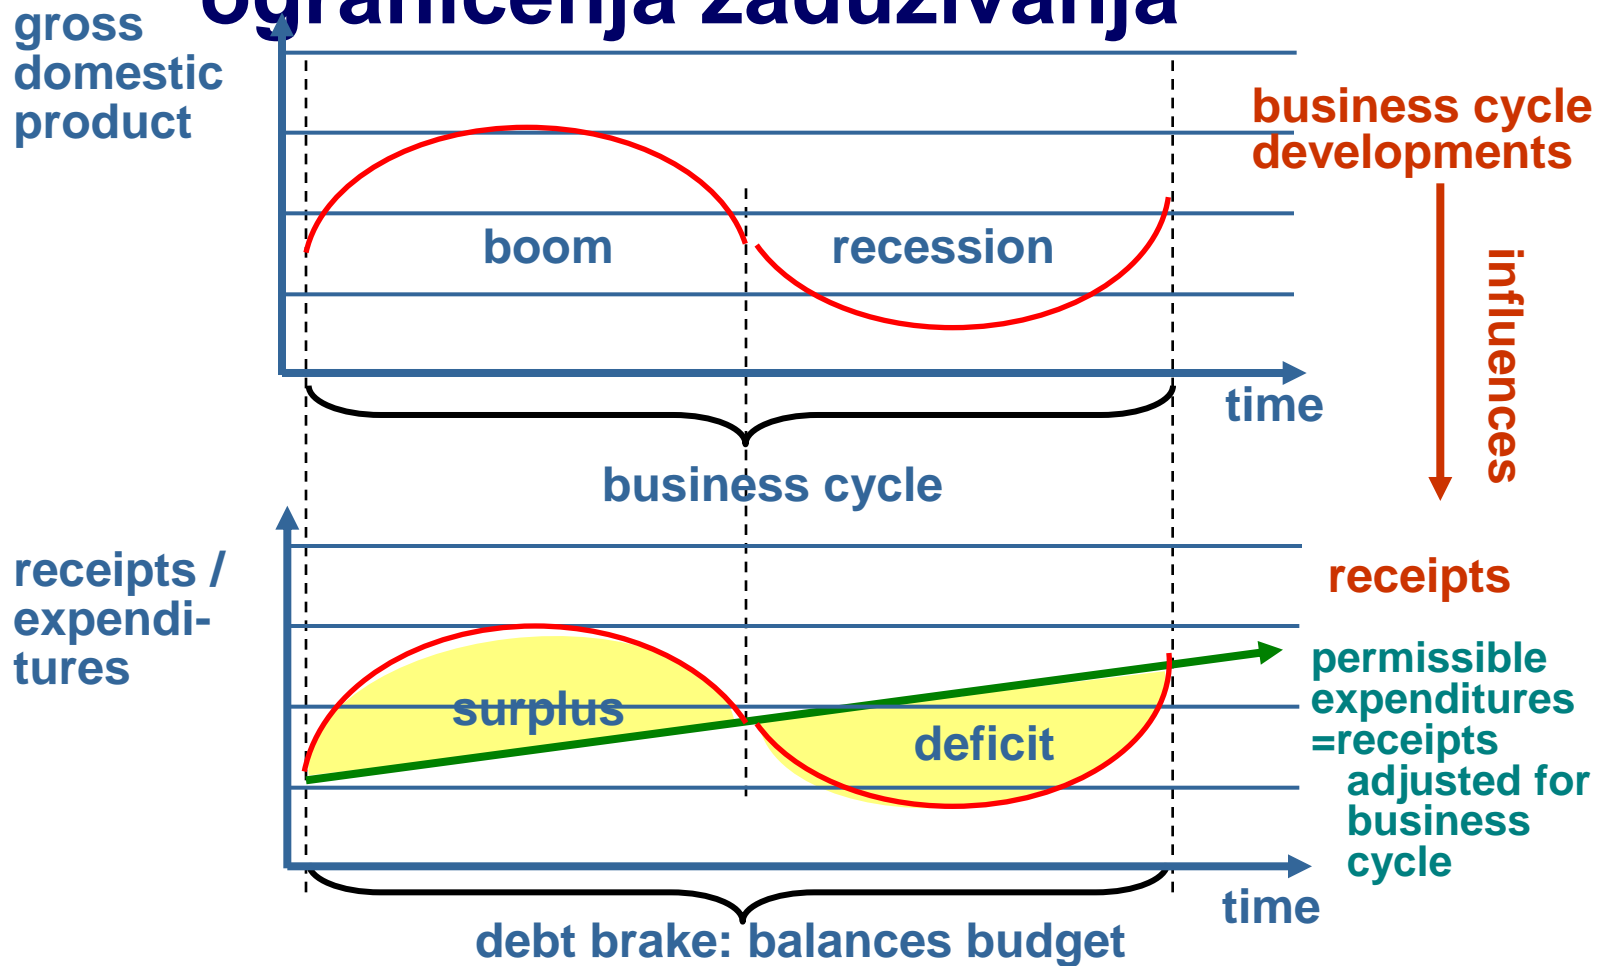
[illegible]ograničenja zaduživanja

gross domestic product

business cycle developments

boom

recession

time

influences

business cycle

receipts / expenditures

receipts

permissible expenditures =receipts adjusted for business cycle

surplus

deficit

time

debt brake: balances budget